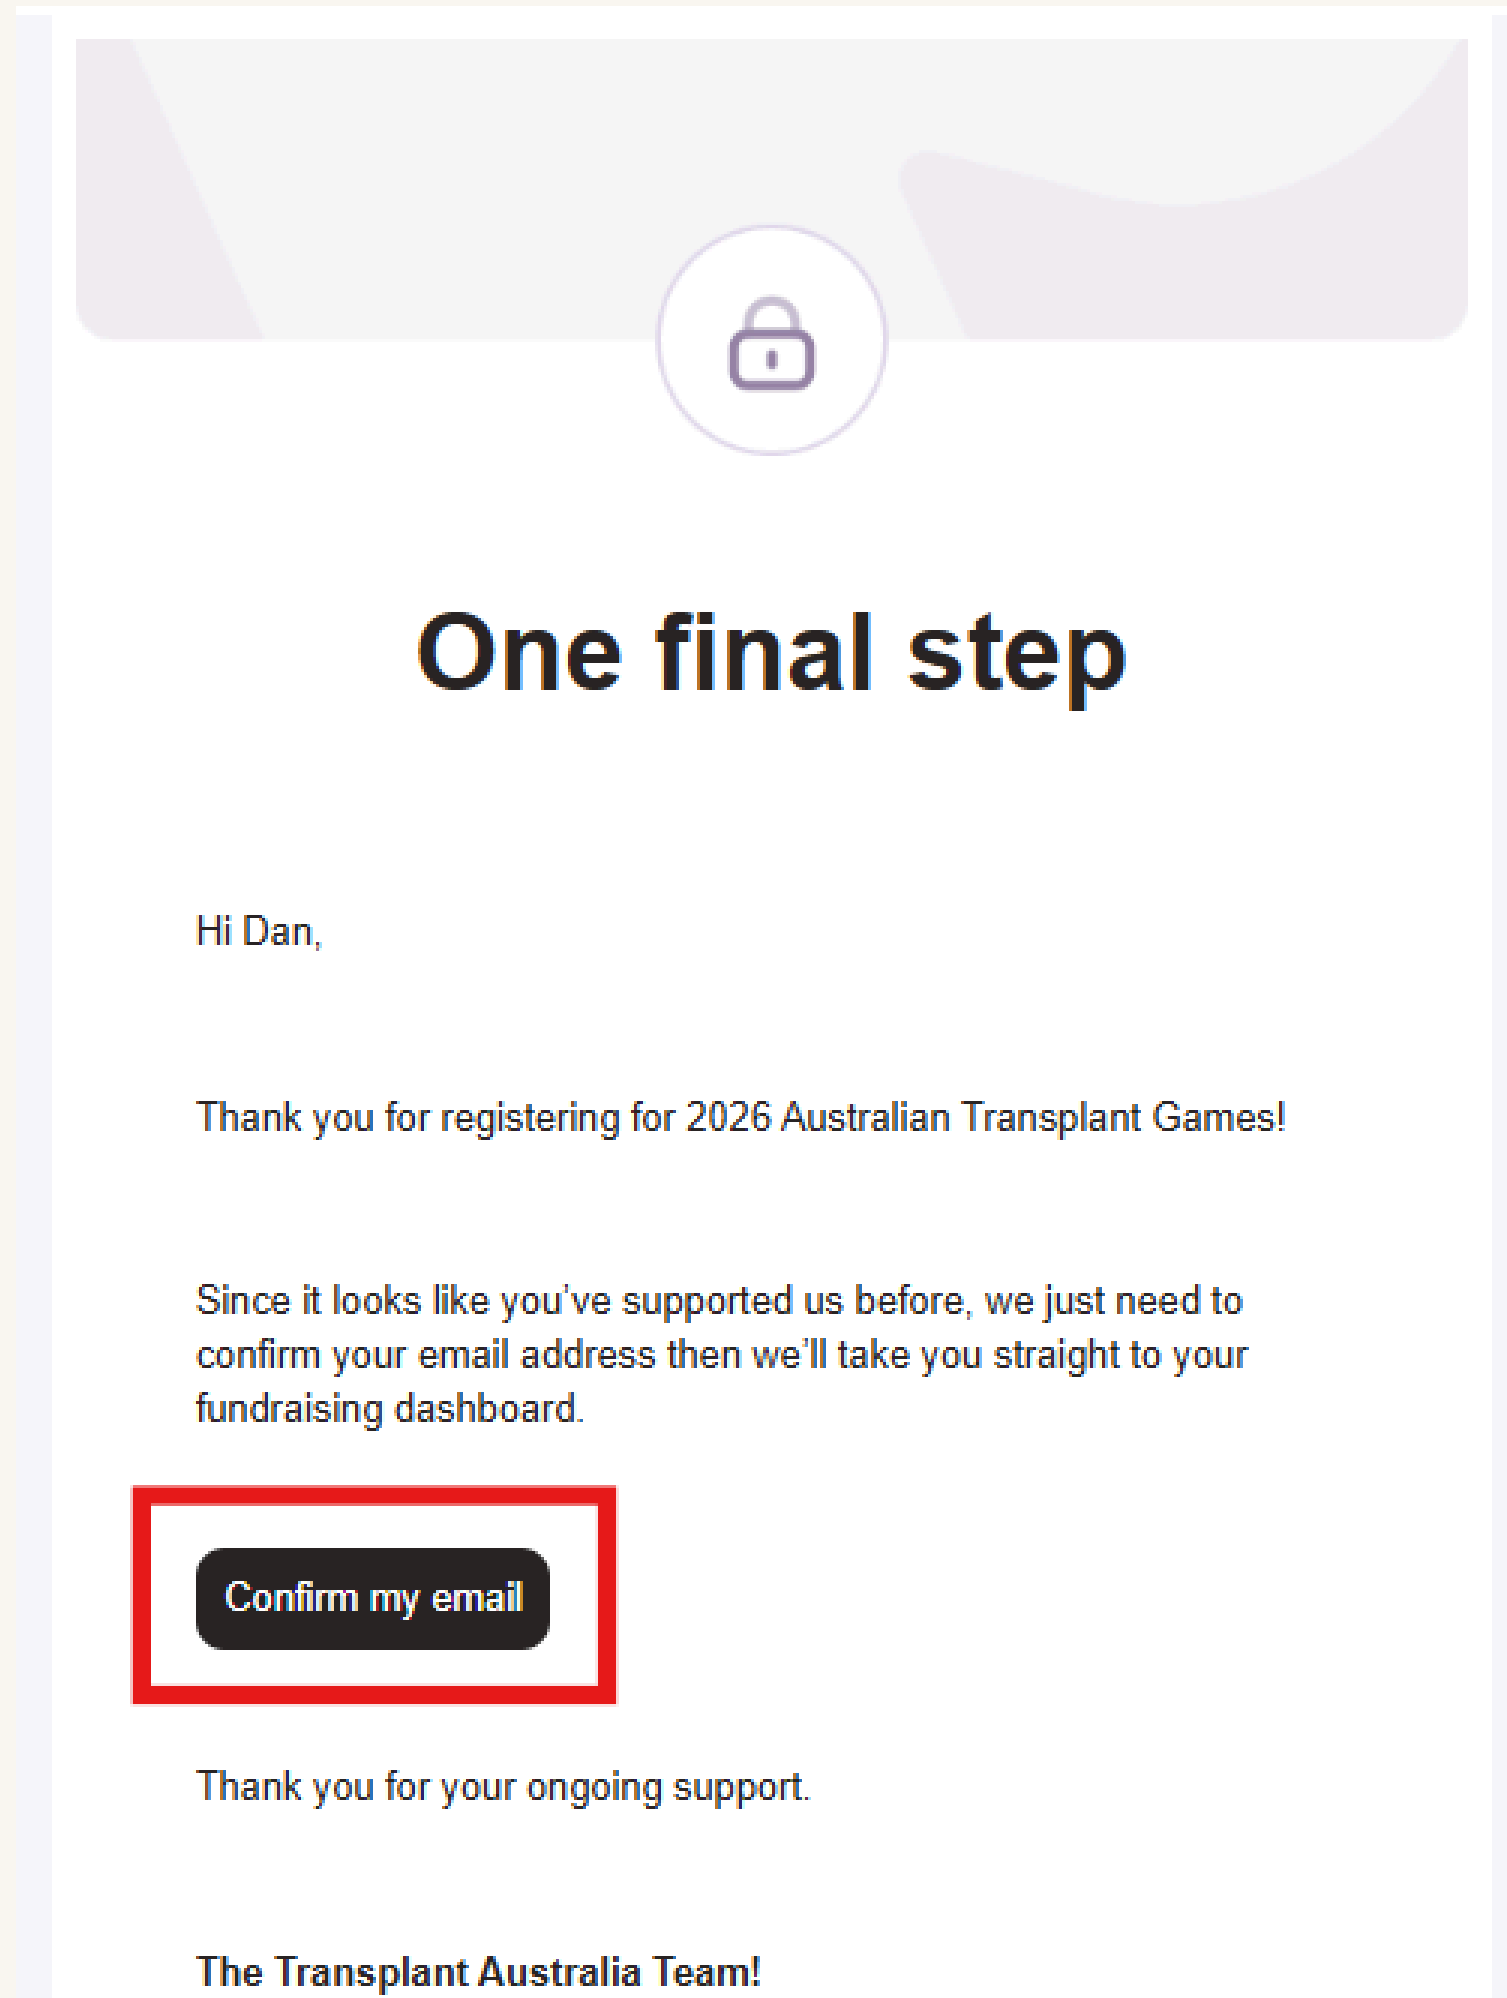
One final step

Hi Dan,

Thank you for registering for 2026 Australian Transplant Games!

Since it looks like you've supported us before, we just need to confirm your email address then we'll take you straight to your fundraising dashboard.

Confirm my email

Thank you for your ongoing support.

The Transplant Australia Team!